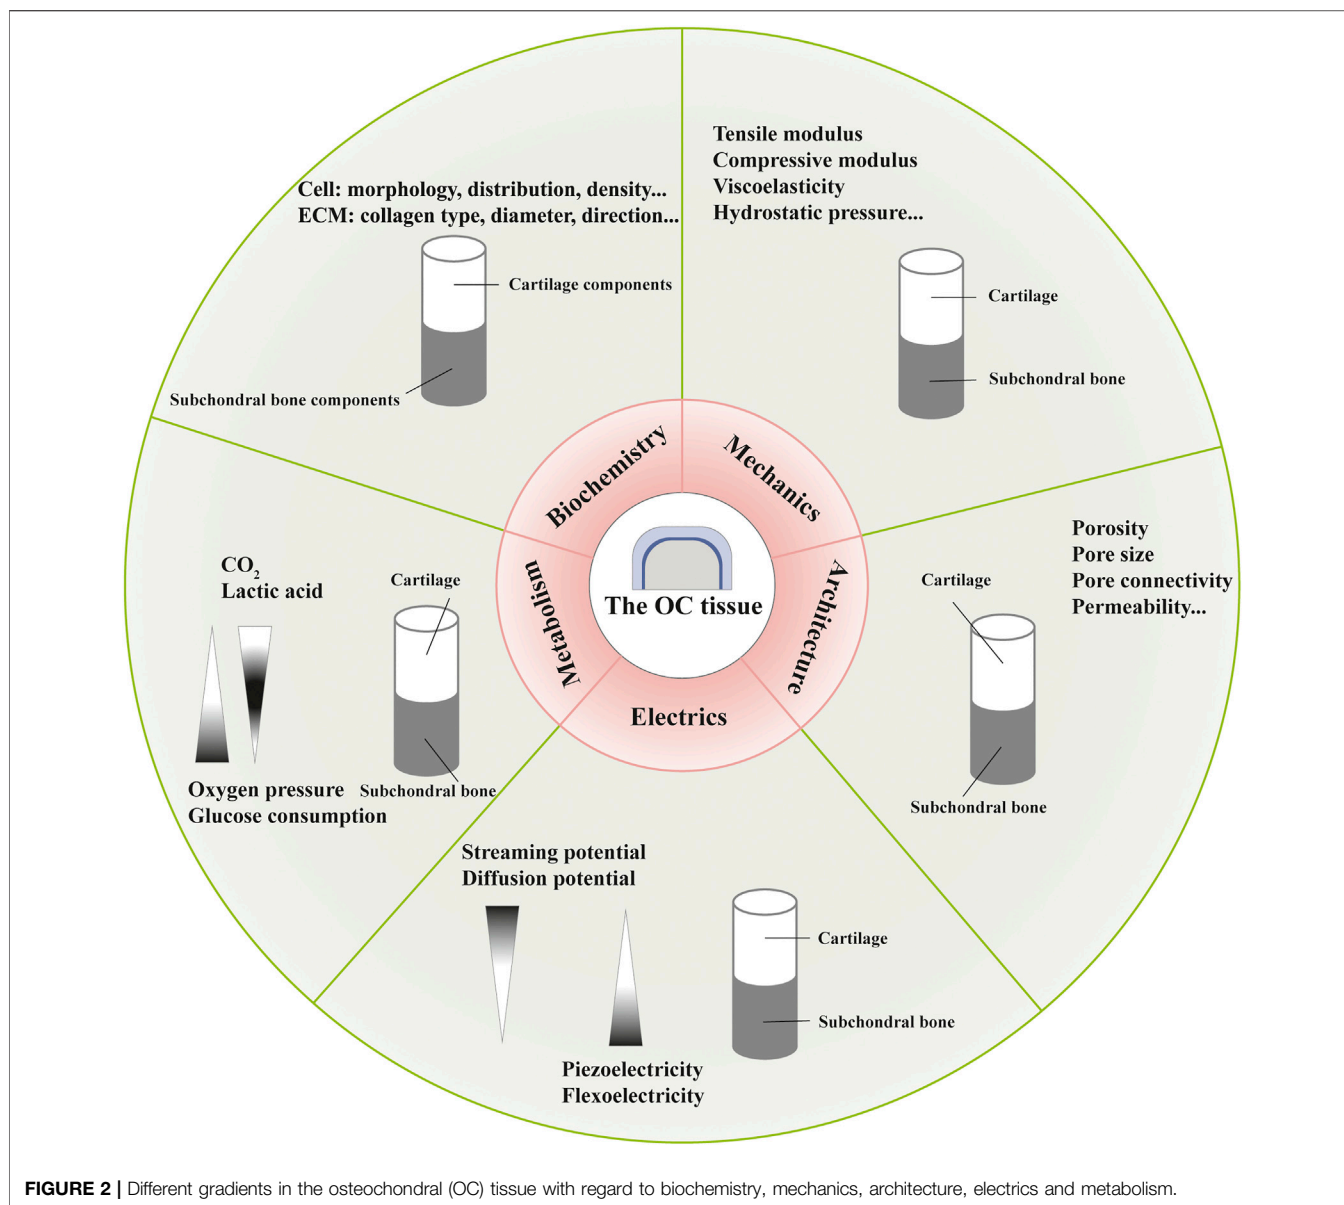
Cell: morphology, distribution, density...
ECM: collagen type, diameter, direction...

Cartilage components

Subchondral bone components

Tensile modulus
Compressive modulus
Viscoelasticity
Hydrostatic pressure...

Cartilage

Subchondral bone

Biochemistry

Mechanics

The OC tissue

Metabolism

Architecture

Electrics

$CO_2$
Lactic acid

Cartilage

Oxygen pressure
Glucose consumption

Subchondral bone

Porosity
Pore size
Pore connectivity
Permeability...

Cartilage

Subchondral bone

Streaming potential
Diffusion potential

Cartilage

Subchondral bone

Piezoelectricity
Flexoelectricity

**FIGURE 2 |** Different gradients in the osteochondral (OC) tissue with regard to biochemistry, mechanics, architecture, electrics and metabolism.